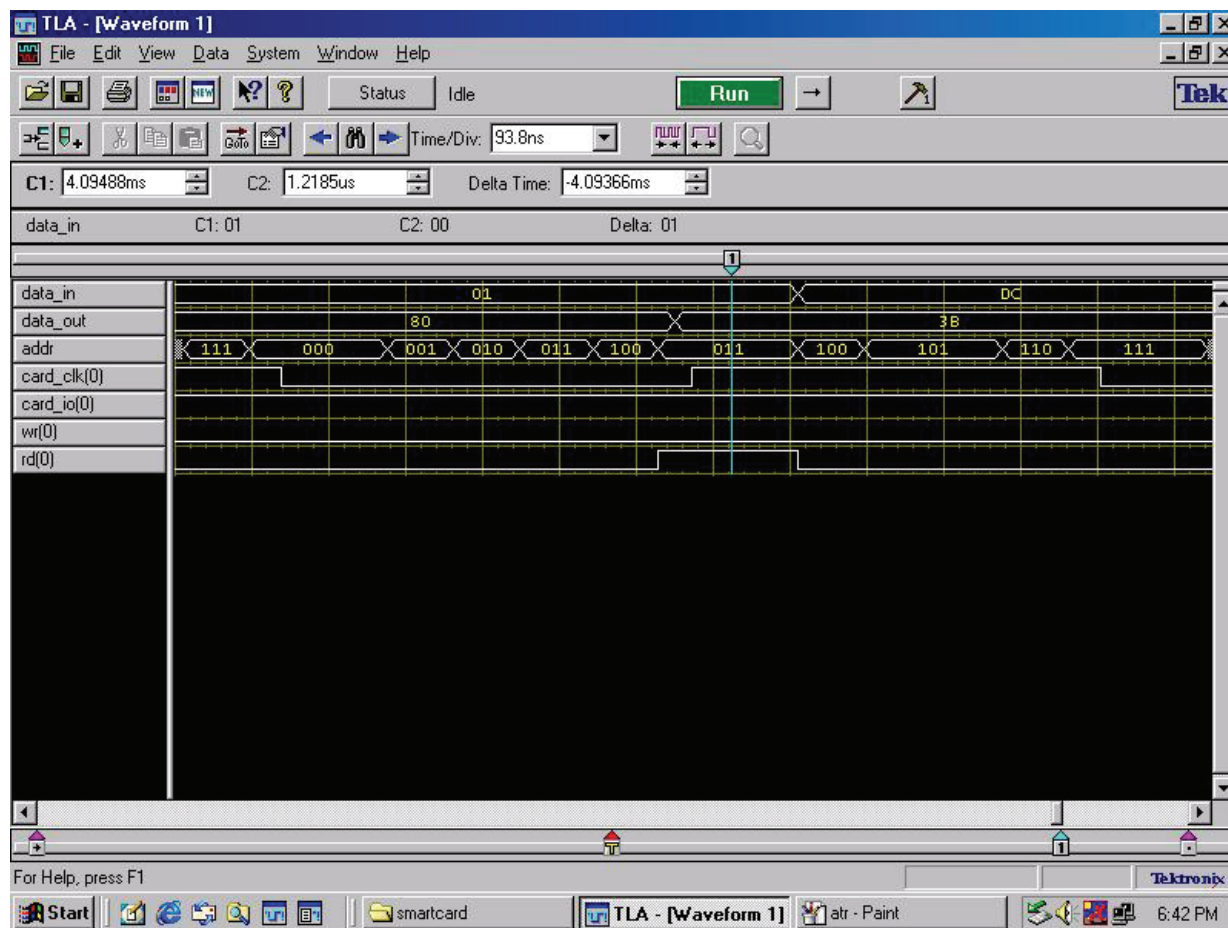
TLA - [Waveform 1]

File Edit View Data System Window Help

Status Idle Run Tek

Time/Div: 93.8ns

C1: 4.09488ms C2: 1.2185us Delta Time: -4.09366ms

data_in C1: 01 C2: 00 Delta: 01

1

data_in 01 DC
data_out 80 3B
addr 111 000 001 010 011 100 011 100 101 110 111
card_clk(0)
card_io(0)
wr(0)
rd(0)

1

For Help, press F1 Tektronix

Start smartcard TLA - [Waveform 1] atr - Paint 6:42 PM